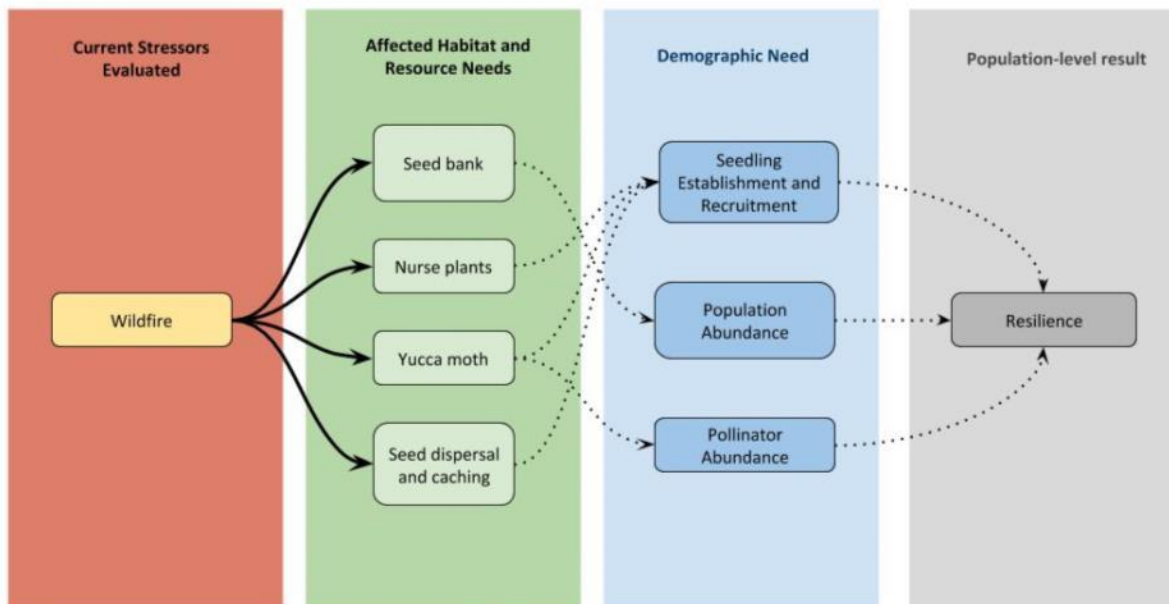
Current Stressors Evaluated

Affected Habitat and Resource Needs

Demographic Need

Population-level result

Wildfire

Seed bank

Nurse plants

Yucca moth

Seed dispersal and caching

Seedling Establishment and Recruitment

Population Abundance

Pollinator Abundance

Resilience